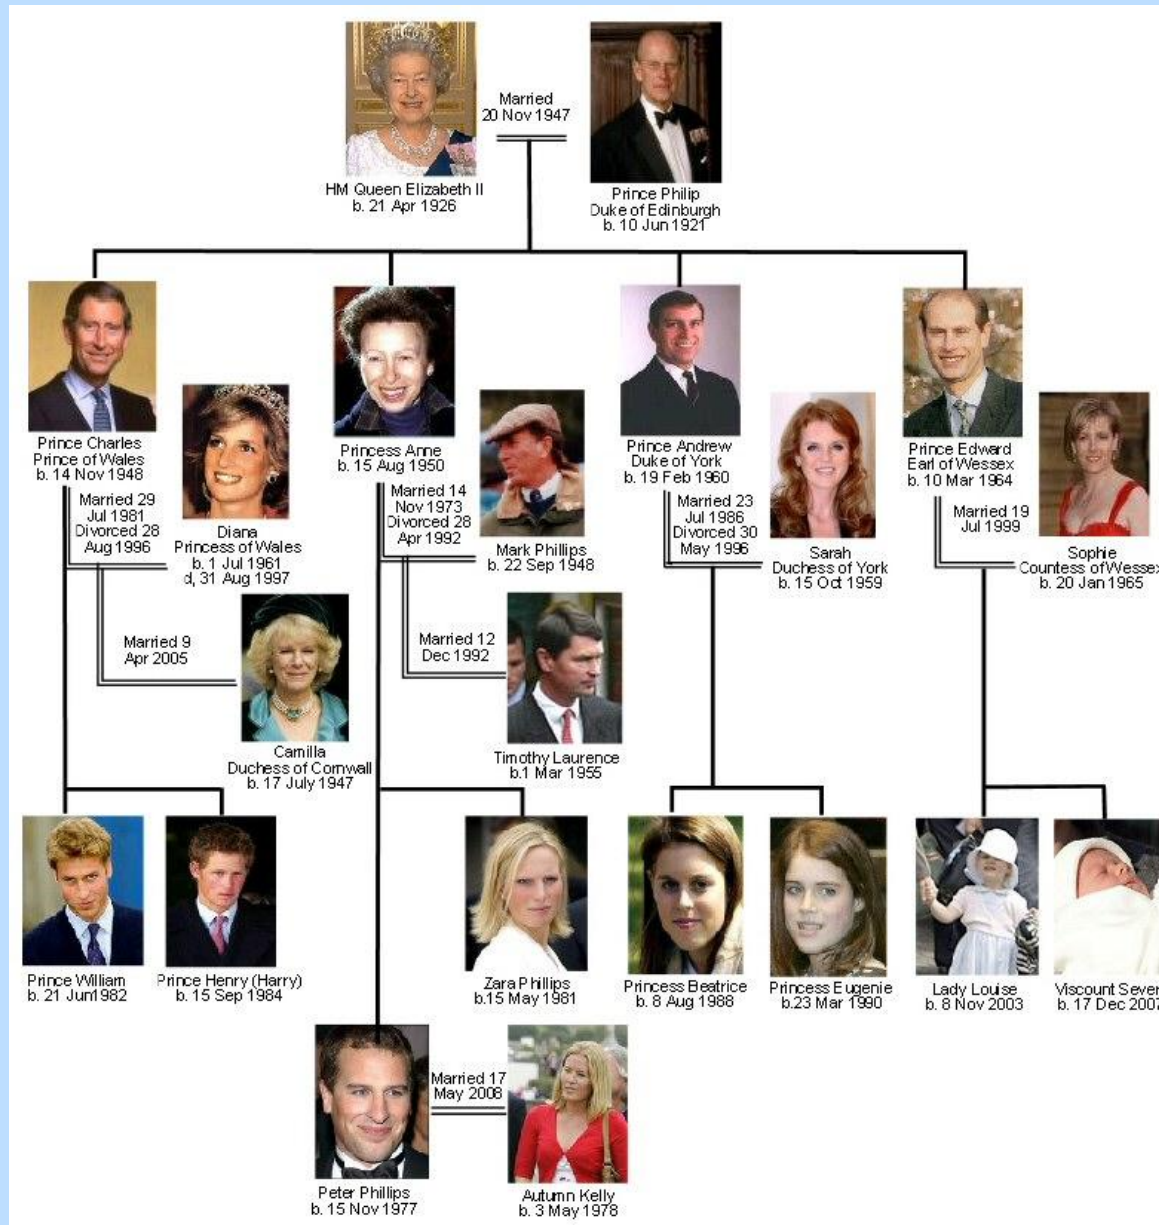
Married
20 Nov 1947

HM Queen Elizabeth II
b. 21 Apr 1926

Prince Philip
Duke of Edinburgh
b. 10 Jun 1921

Prince Charles
Prince of Wales
b. 14 Nov 1948

Married 29 Jul 1981 Divorced 28 Aug 1996

Diana
Princess of Wales
b. 1 Jul 1961
d, 31 Aug 1997

Married 9 Apr 2005

Camilla
Duchess of Cornwall
b. 17 July 1947

Princess Anne
b. 15 Aug 1950

Married 14 Nov 1973 Divorced 28 Apr 1992

Mark Phillips
b. 22 Sep 1948

Married 12 Dec 1992

Timothy Laurence
b.1 Mar 1955

Prince Andrew
Duke of York
b. 19 Feb 1960

Married 23 Jul 1986 Divorced 30 May 1996

Sarah
Duchess of York
b. 15 Oct 1959

Prince Edward
Earl of Wessex
b. 10 Mar 1964

Married 19 Jul 1999

Sophie
Countess of Wessex
b. 20 Jan 1965

Prince William
b. 21 Jun1982

Prince Henry (Harry)
b. 15 Sep 1984

Zara Phillips
b.15 May 1981

Princess Beatrice
b. 8 Aug 1988

Princess Eugenie
b.23 Mar 1990

Lady Louise
b. 8 Nov 2003

Viscount Sever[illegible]
b. 17 Dec 200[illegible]

Peter Phillips
b. 15 Nov 1977

Married 17 May 2008

Autumn Kelly
b. 3 May 1978